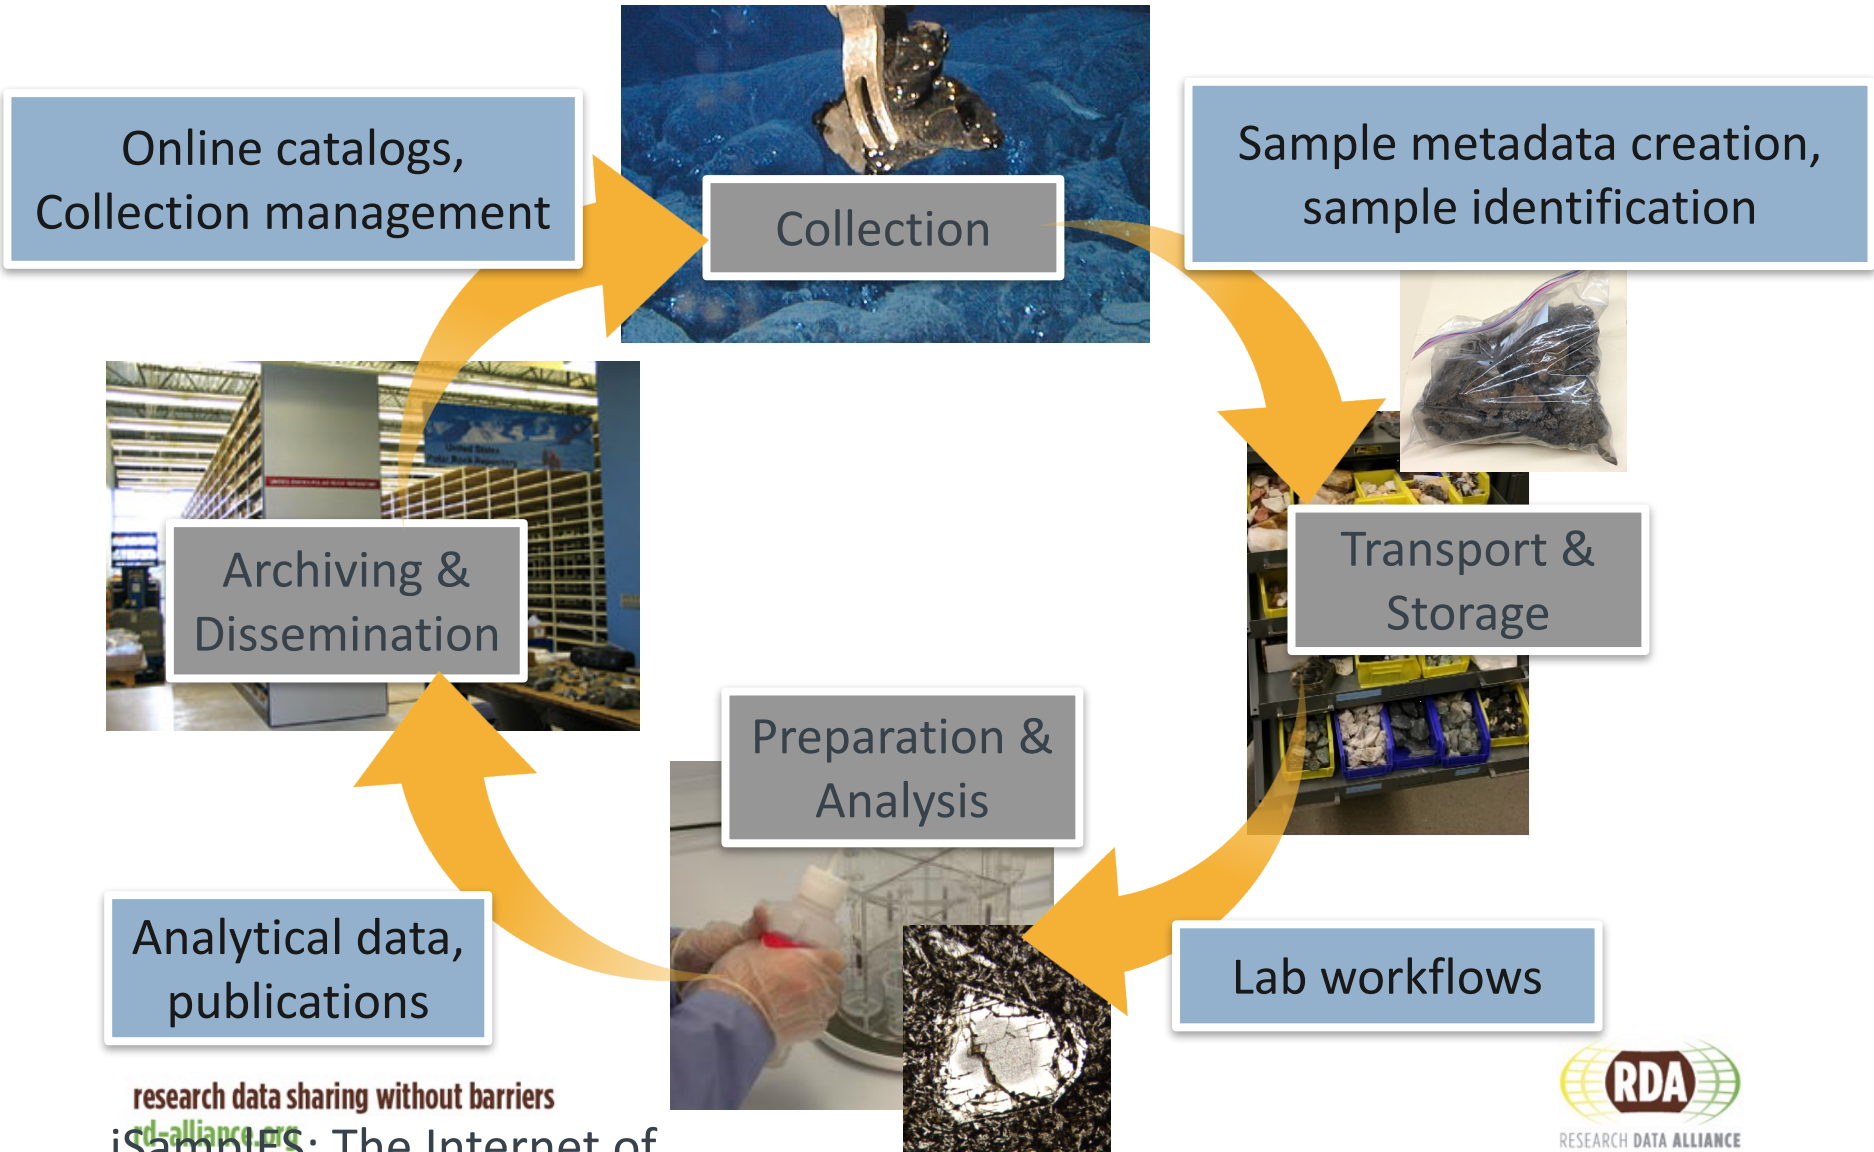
Online catalogs, Collection management

Collection

Sample metadata creation, sample identification

Archiving & Dissemination

Transport & Storage

Preparation & Analysis

Analytical data, publications

Lab workflows

research data sharing without barriers
rd-alliance.org

iSamplES: The Internet of

RDA
RESEARCH DATA ALLIANCE